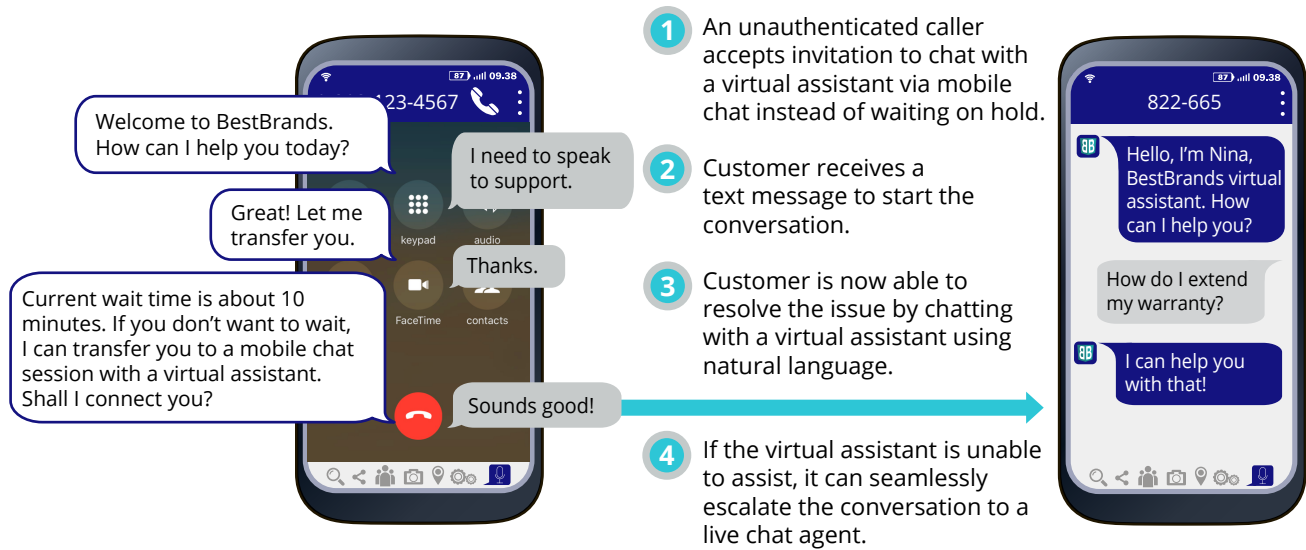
87 09.38

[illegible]123-4567

Welcome to BestBrands. How can I help you today?

I need to speak to support.

Great! Let me transfer you.

keypad

audio

Thanks.

Current wait time is about 10 minutes. If you don't want to wait, I can transfer you to a mobile chat session with a virtual assistant. Shall I connect you?

FaceTime

contacts

Sounds good!

1 An unauthenticated caller accepts invitation to chat with a virtual assistant via mobile chat instead of waiting on hold.

2 Customer receives a text message to start the conversation.

3 Customer is now able to resolve the issue by chatting with a virtual assistant using natural language.

4 If the virtual assistant is unable to assist, it can seamlessly escalate the conversation to a live chat agent.

87 09.38

822-665

BB

Hello, I'm Nina, BestBrands virtual assistant. How can I help you?

How do I extend my warranty?

BB

I can help you with that!